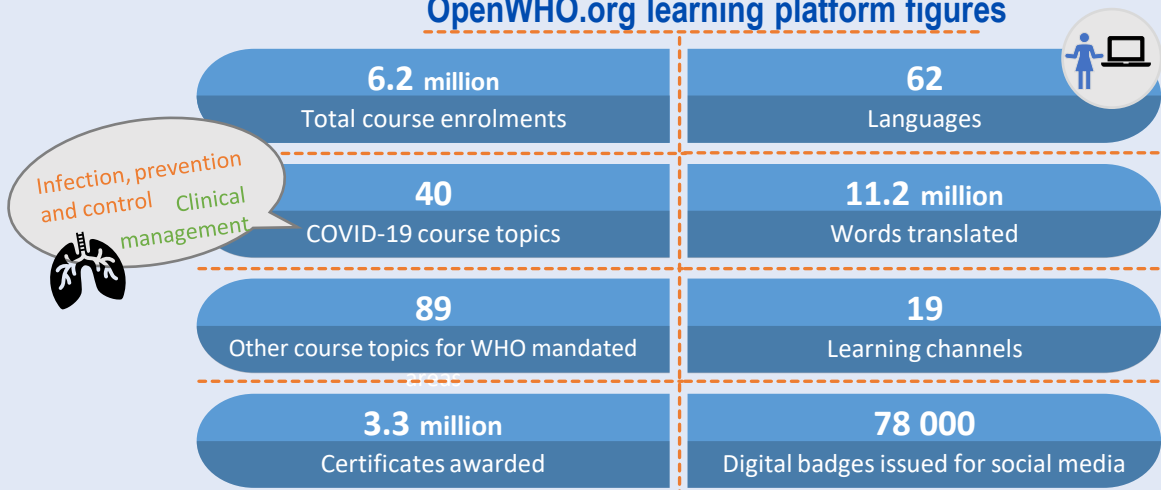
OpenWHO.org learning platform figures

6.2 million
Total course enrolments

62
Languages

Infection, prevention and control
Clinical management

40
COVID-19 course topics

11.2 million
Words translated

89
Other course topics for WHO mandated areas

19
Learning channels

3.3 million
Certificates awarded

78 000
Digital badges issued for social media